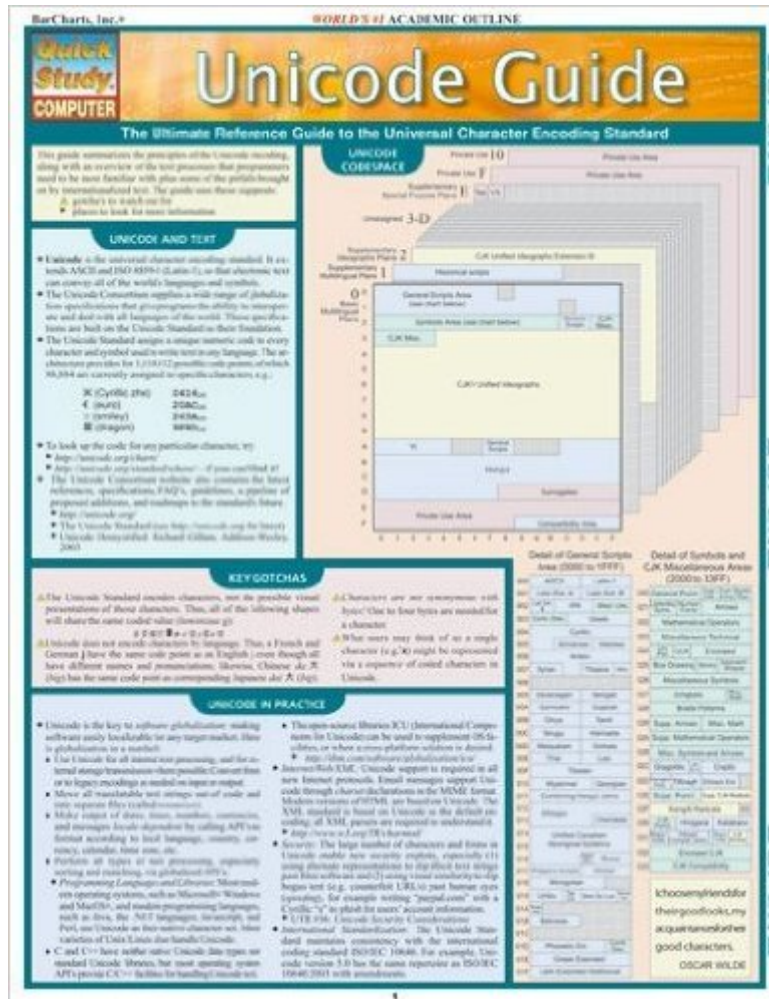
BarCharts, Inc.®

WORLD'S #1 ACADEMIC OUTLINE

Quick Study. COMPUTER

Unicode Guide

The Ultimate Reference Guide to the Universal Character Encoding Standard

This guide summarizes the principles of the Unicode encoding, along with an overview of the text processes that programmers need to be more familiar with plus some of the pitfalls brought on by internationalized text. The guide uses these signposts:
⚠ gotcha's to watch out for
☞ places to look for more information

UNICODE AND TEXT

• Unicode is the universal character encoding standard. It extends ASCII and ISO 8859-1 (Latin-1), so that electronic text can convey all of the world's languages and symbols.
• The Unicode Consortium supplies a wide range of globalization specifications that give programs the ability to interoperate and deal with all languages of the world. These specifications are built on the Unicode Standard as their foundation.
• The Unicode Standard assigns a unique numeric code to every character and symbol used to write text in any language. The architecture provides for 1,114,112 possible code points of which 96,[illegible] are currently assigned to specific characters, e.g.:

Ж (Cyrillic zhe) 0416
€ (euro) 20AC
☺ (smiley) 263A
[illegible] (dragon) 9F8D

• To look up the code for any particular character, try:
☞ http://unicode.org/charts/
☞ http://unicode.org/standard/where/ - if you can't find it!
☞ The Unicode Consortium website also contains the latest reference, specifications, FAQ's, guidelines, a pipeline of proposed additions, and roadmaps to the standard's future.
☞ http://unicode.org/
☞ The Unicode Standard (see http://unicode.org for latest)
☞ Unicode Demystified. Richard Gillam, Addison-Wesley, 2003

UNICODE CODESPACE

Private Use 10
Private Use F
Supplementary Special Purpose Plane E
Unassigned 3-D
Supplementary Ideographic Plane 2
Supplementary Multilingual Plane 1
Basic Multilingual Plane 0
Private Use Area
CJK Unified Ideographs Extension B
Historical scripts
General Scripts Area
Symbols Area
CJK Misc.
CJK Unified Ideographs
Surrogates
Private Use Area
Compatibility Area

Detail of General Scripts Area (0000 to 1FFF)

Detail of Symbols and CJK Miscellaneous Areas (2000 to 33FF)

KEY GOTCHAS

⚠ The Unicode Standard encodes characters, not the possible visual presentations of those characters. Thus, all of the following shapes will share the same coded value (lowercase g):
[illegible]
⚠ Unicode does not encode characters by language. Thus, a French and German ß have the same code point as in English; even though all have different names and pronunciations; likewise, Chinese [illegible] (hǎi) has the same code point as corresponding Japanese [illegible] (kai).
⚠ Characters are not synonymous with bytes! One to four bytes are needed for a character.
⚠ What users may think of as a single character (e.g. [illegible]) might be represented via a sequence of coded characters in Unicode.

UNICODE IN PRACTICE

• Unicode is the key to software globalization: making software easily localizable for any target market. Here is globalization in a nutshell:
• Use Unicode for all internal text processing, and for external storage/transmission where possible. Convert from or to legacy encodings as needed on input or output.
• Move all translatable text strings out of code and into separate files (called resources).
• Make output of dates, times, numbers, currencies, and messages locale-dependent by calling APIs to format according to local languages, country, currency, calendar, time zone, etc.
• Perform all types of text processing, especially sorting and matching, via globalized APIs.
• Programming Languages and Libraries: Mainstream operating systems, such as Windows, Windows and MacOS, and modern programming languages, such as Java, the .NET languages, JavaScript, and Perl, use Unicode as their native character set. Most varieties of Unix/Linux also handle Unicode.
• C and C++ have neither native Unicode data types nor standard Unicode libraries, but most operating system APIs provide C/C++ facilities for handling Unicode text.
• The open-source libraries ICU (International Components for Unicode) can be used to supplement OS facilities, or where a cross-platform solution is desired.
☞ http://ibm.com/software/globalization/icu/
• Internet/Web/XML: Unicode support is required in all new Internet protocols. Email messages support Unicode through charset declarations in the MIME format. Modern versions of HTML are based on Unicode. The XML standard is based on Unicode as the default encoding of XML parsers are required to understand it.
☞ http://www.w3.org/TR/charmod/
• Security: The large number of characters and fonts in Unicode enable new security exploits, especially (1) using alternate representations to the illicit text strings past filter software and (2) using visual similarity to disguise text (e.g. counterfeit URLs) past human eyes (spoofing), for example writing "paypal.com" with a Cyrillic "a" to phish for users' account information.
☞ UTR #36: Unicode Security Considerations
• International Standardization: The Unicode Standard maintains consistency with the international coding standard ISO/IEC 10646. For example, Unicode version 5.0 has the same repertoire as ISO/IEC 10646:2003 with amendments.

I choose my friends for their good looks, my acquaintances for their good characters.
OSCAR WILDE

1